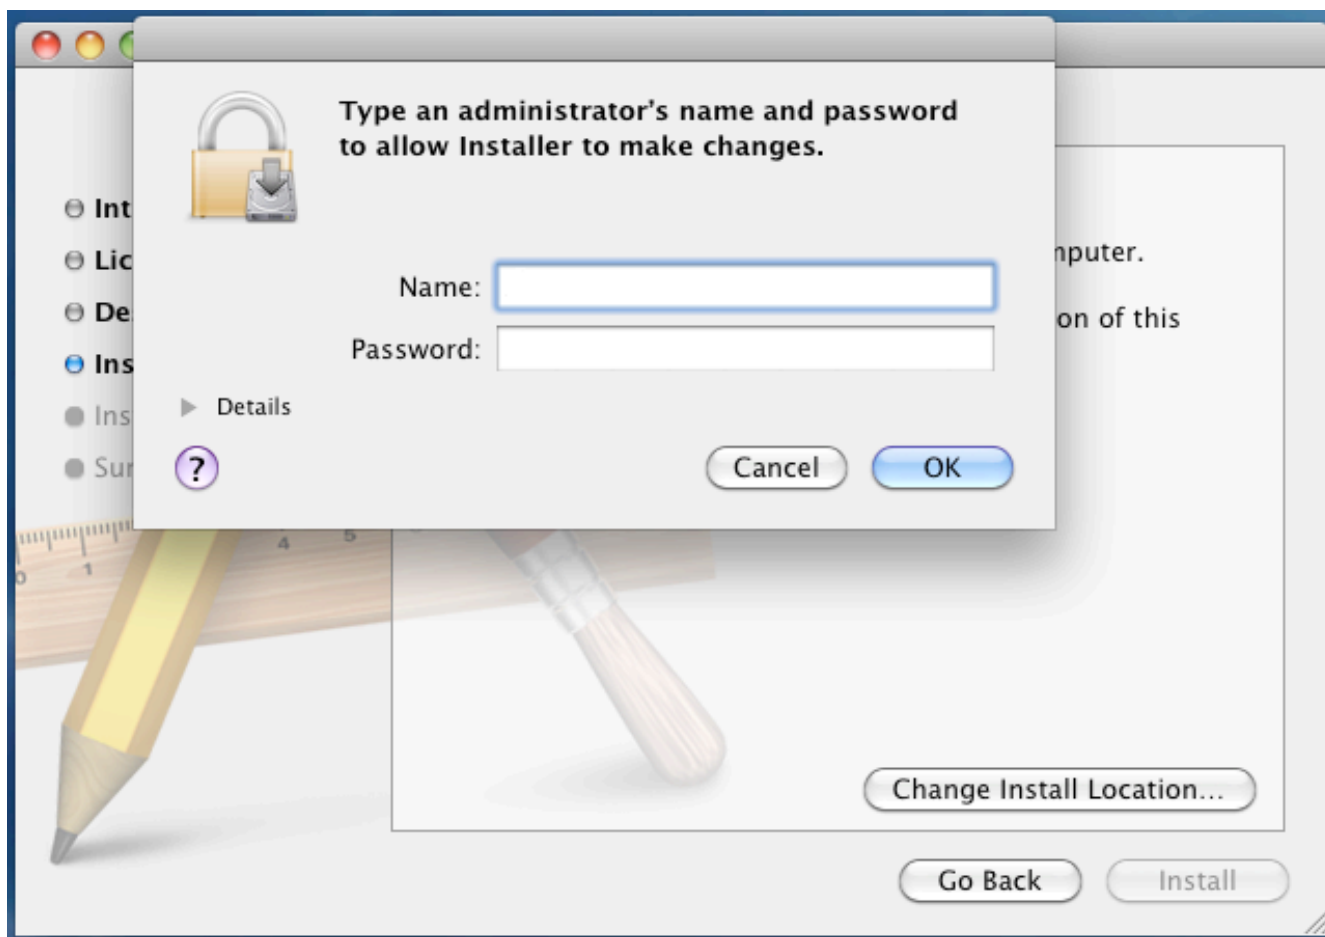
Type an administrator's name and password to allow Installer to make changes.

Name:

Password:

Details

?

Cancel

OK

Int

Lic

De

Ins

Ins

Sur

nputer.

on of this

Change Install Location...

Go Back

Install